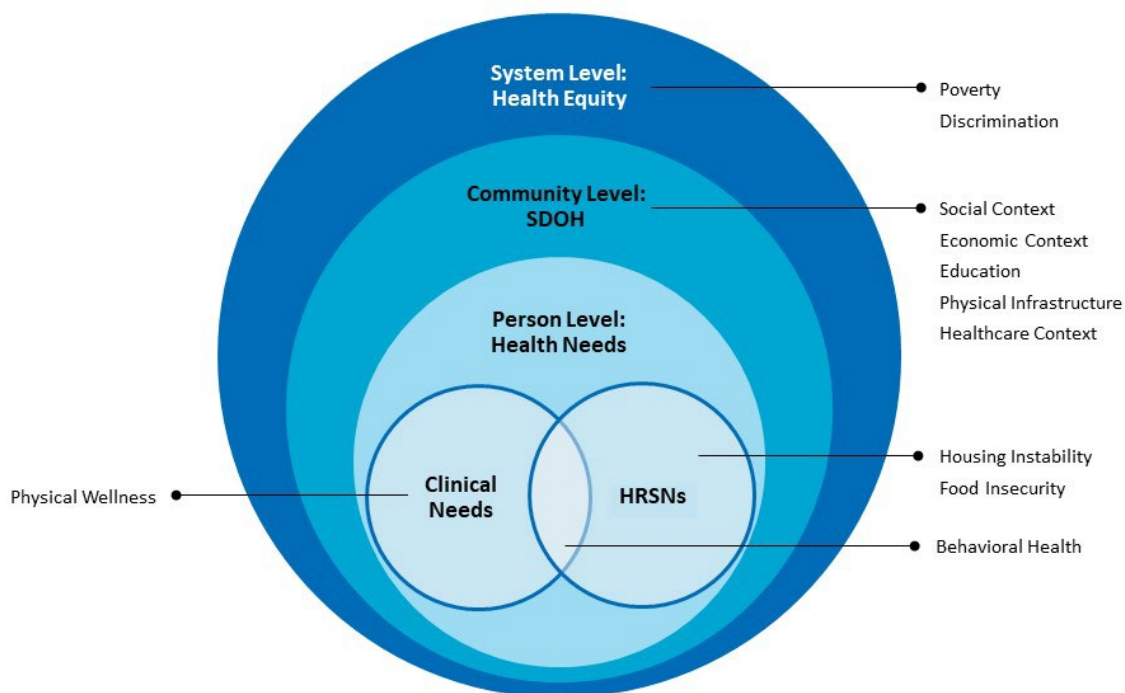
System Level:
Health Equity

Poverty
Discrimination

Community Level:
SDOH

Social Context
Economic Context
Education
Physical Infrastructure
Healthcare Context

Person Level:
Health Needs

Housing Instability
Food Insecurity

Physical Wellness

Clinical
Needs

HRSNs

Behavioral Health